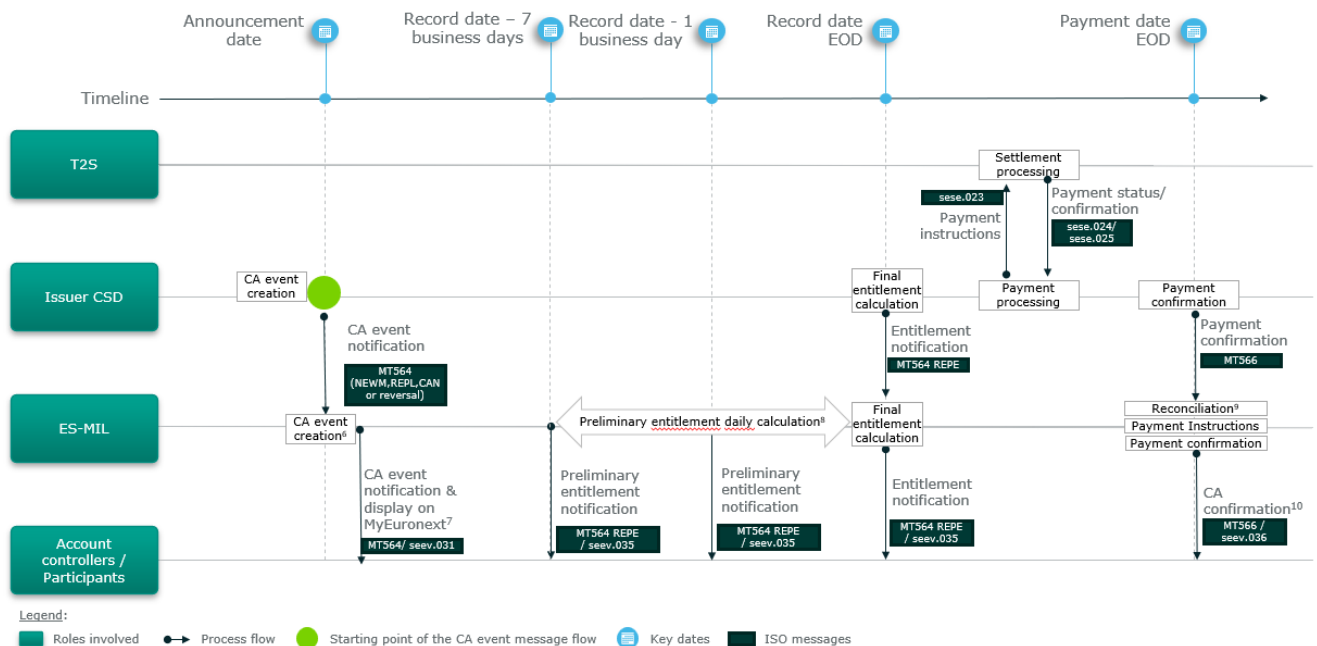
Announcement date

Record date – 7 business days

Record date - 1 business day

Record date EOD

Payment date EOD

Timeline

T2S

Settlement processing

sese.023

Payment instructions

Payment status/ confirmation

sese.024/ sese.025

Issuer CSD

CA event creation

Final entitlement calculation

Payment processing

Payment confirmation

CA event notification

MT564 (NEWM,REPL,CAN or reversal)

Entitlement notification

MT564 REPE

Payment confirmation

MT566

ES-MIL

CA event creation$^{6}$

Preliminary entitlement daily calculation$^{8}$

Final entitlement calculation

Reconciliation$^{9}$

Payment Instructions

Payment confirmation

CA event notification & display on MyEuronext$^{7}$

MT564/ seev.031

Preliminary entitlement notification

MT564 REPE / seev.035

Preliminary entitlement notification

MT564 REPE / seev.035

Entitlement notification

MT564 REPE / seev.035

CA confirmation$^{10}$

MT566 / seev.036

Account controllers / Participants

Legend:

Roles involved

Process flow

Starting point of the CA event message flow

Key dates

ISO messages